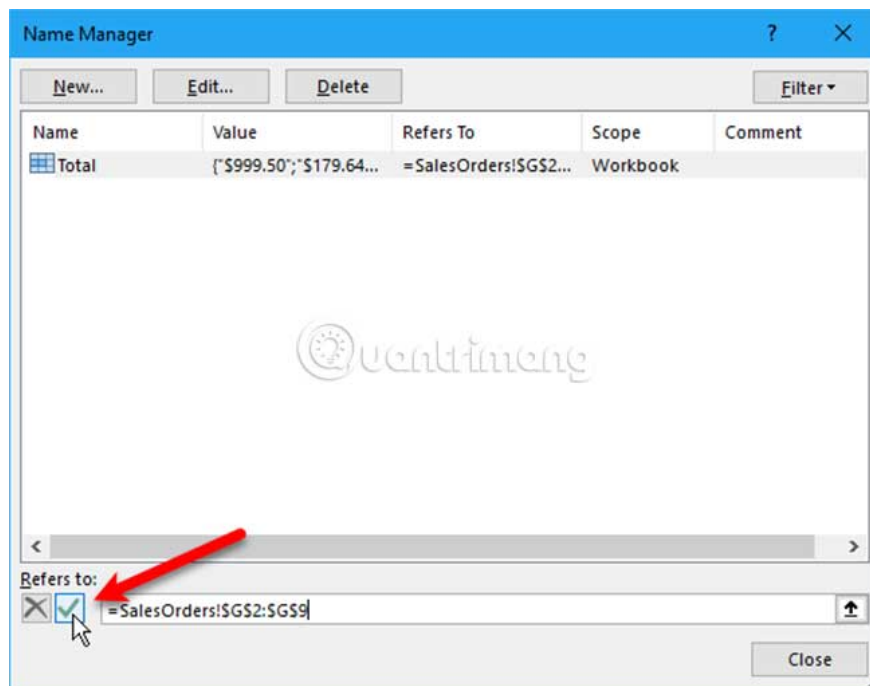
Name Manager

?

New...

Edit...

Delete

Filter

| Name | Value | Refers To | Scope | Comment |
|---|---|---|---|---|
| Total | {"$999.50";"$179.64... | =SalesOrders!$G$2... | Workbook | |

Quantrimang

Refers to:

=SalesOrders!$G$2:$G$9

Close